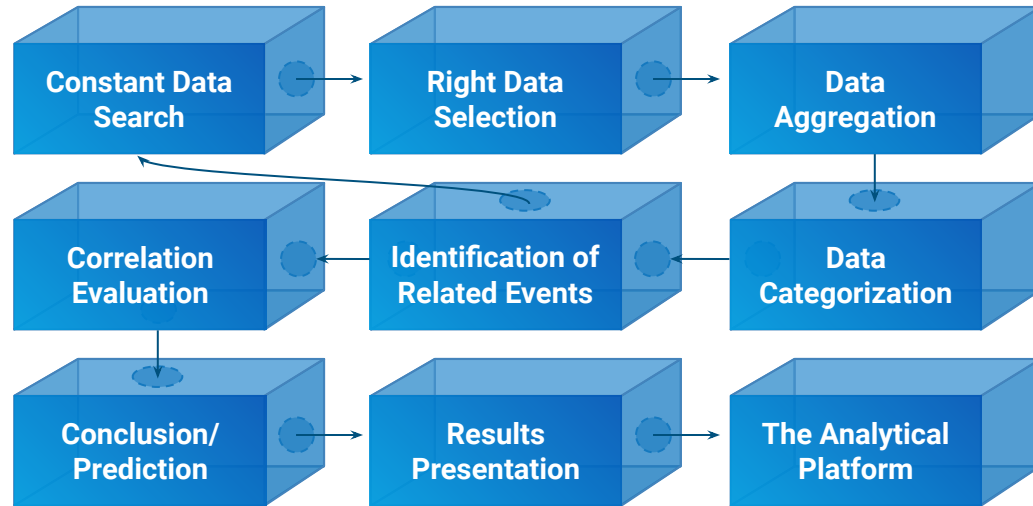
Constant Data Search

Right Data Selection

Data Aggregation

Correlation Evaluation

Identification of Related Events

Data Categorization

Conclusion/ Prediction

Results Presentation

The Analytical Platform